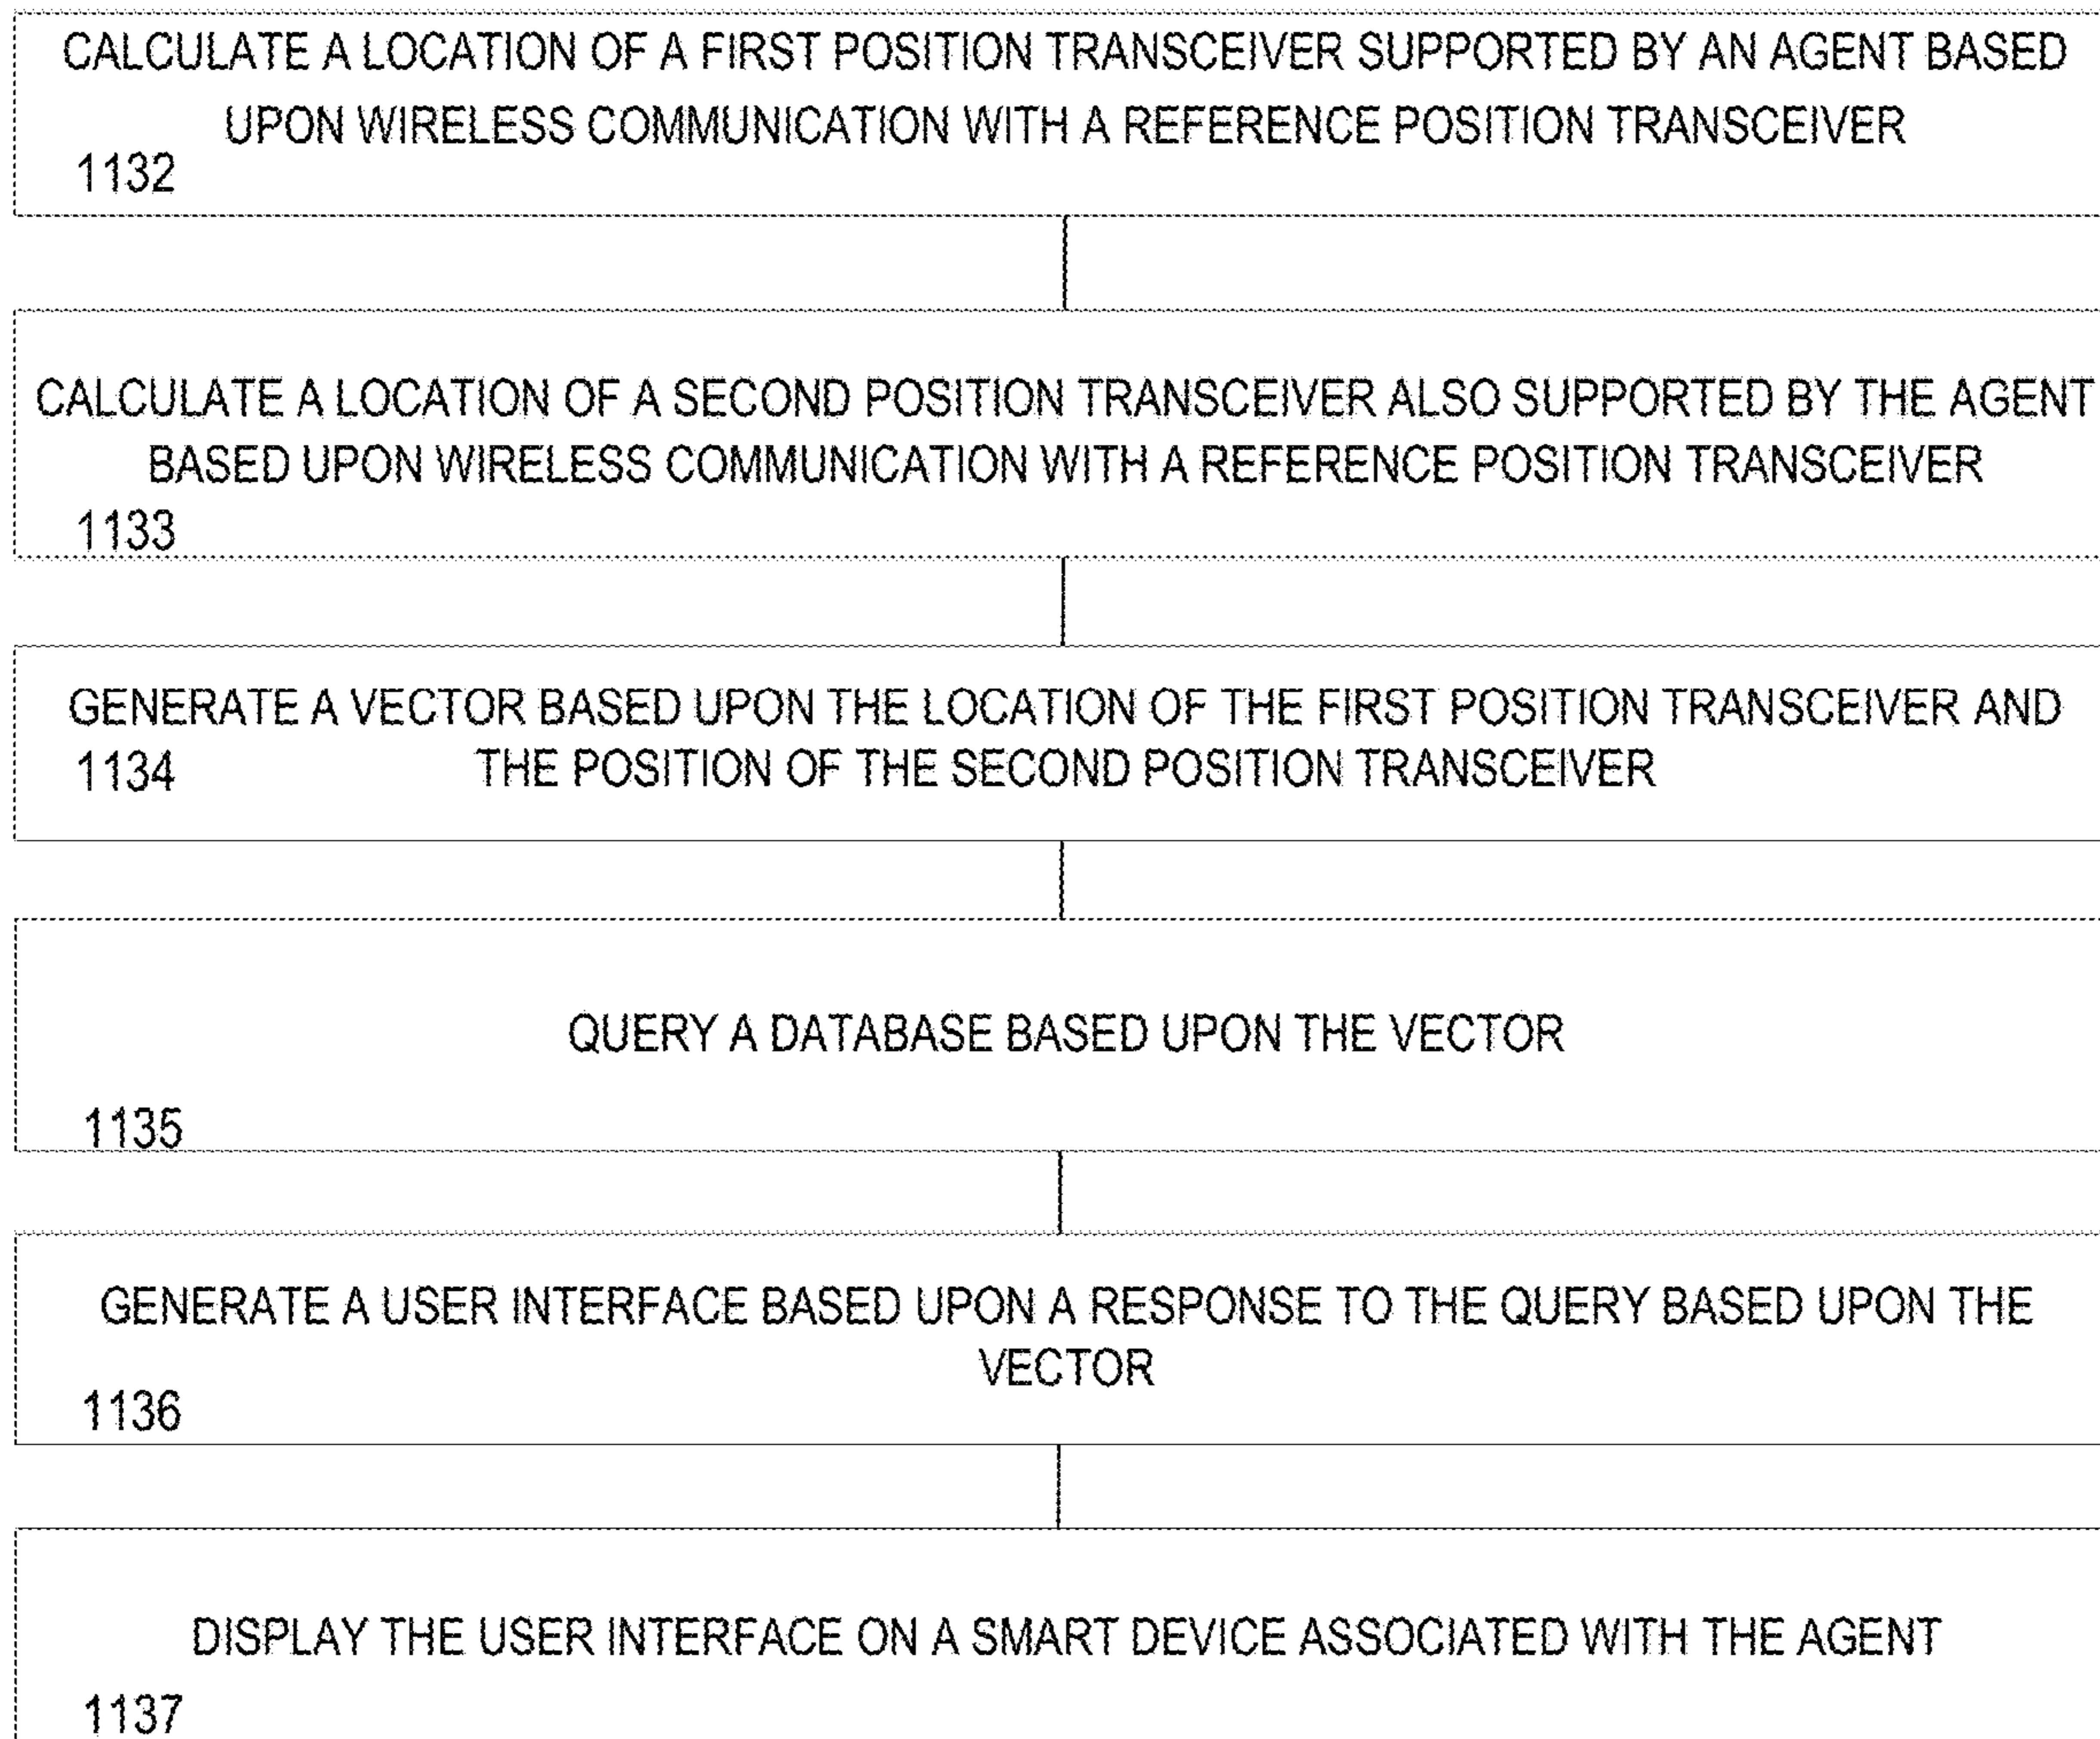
CALCULATE A LOCATION OF A FIRST POSITION TRANSCEIVER SUPPORTED BY AN AGENT BASED UPON WIRELESS COMMUNICATION WITH A REFERENCE POSITION TRANSCEIVER
1132

CALCULATE A LOCATION OF A SECOND POSITION TRANSCEIVER ALSO SUPPORTED BY THE AGENT BASED UPON WIRELESS COMMUNICATION WITH A REFERENCE POSITION TRANSCEIVER
1133

GENERATE A VECTOR BASED UPON THE LOCATION OF THE FIRST POSITION TRANSCEIVER AND THE POSITION OF THE SECOND POSITION TRANSCEIVER
1134

QUERY A DATABASE BASED UPON THE VECTOR
1135

GENERATE A USER INTERFACE BASED UPON A RESPONSE TO THE QUERY BASED UPON THE VECTOR
1136

DISPLAY THE USER INTERFACE ON A SMART DEVICE ASSOCIATED WITH THE AGENT
1137